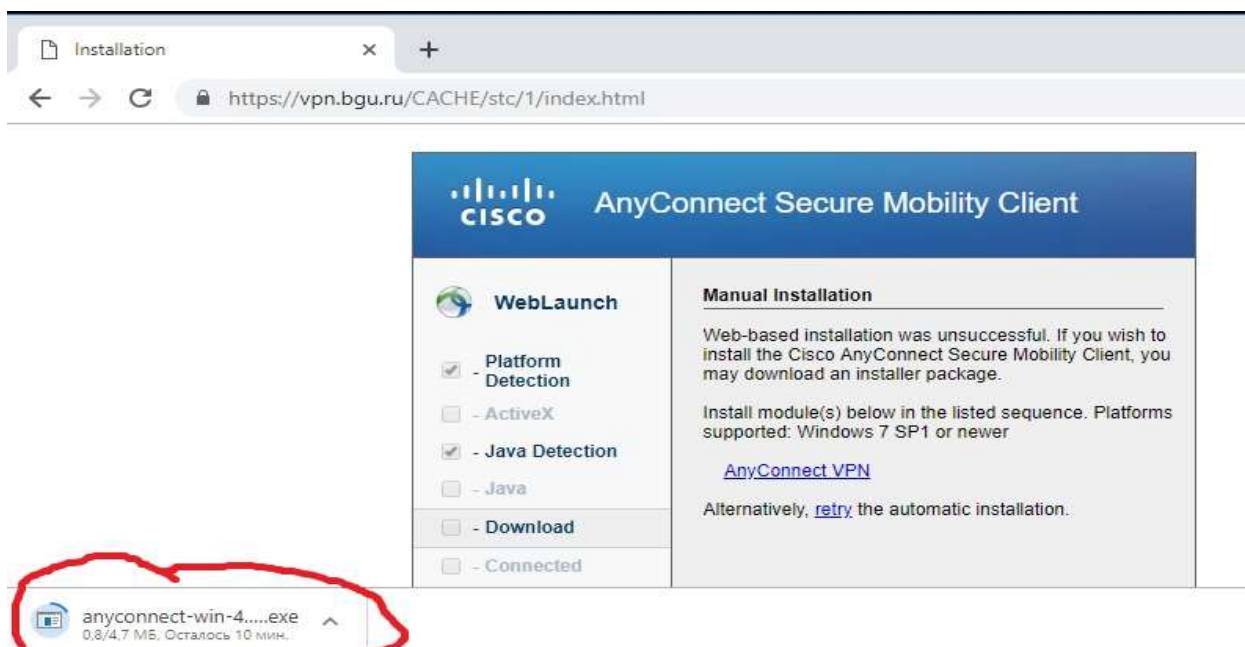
Installation ×
+
https://vpn.bgu.ru/CACHE/stc/1/index.html

cisco AnyConnect Secure Mobility Client

WebLaunch

- Platform Detection
- ActiveX
- Java Detection
- Java
- Download
- Connected

Manual Installation

Web-based installation was unsuccessful. If you wish to install the Cisco AnyConnect Secure Mobility Client, you may download an installer package.

Install module(s) below in the listed sequence. Platforms supported: Windows 7 SP1 or newer

AnyConnect VPN

Alternatively, retry the automatic installation.

anyconnect-win-4.....exe
0,8/4,7 МБ, Осталось 10 мин.